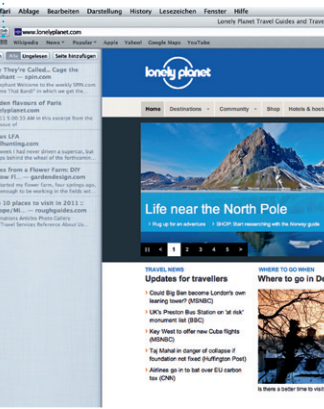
fari Ablage Bearbeiten Darstellung History Lesezeichen Fenster Hilfe

Lonely Planet Travel Guides and Trav

www.lonelyplanet.com

Wikipedia News Popular Apple Yahoo! Google Maps YouTube

Alle Ungelesen Seite hinzufügen

y They're Called... Cage the ntum! — spin.com
ephant Welcome to the weekly SPIN.com the "Trial Bandit" in which we get the

den Flavours of Paris lonelyplanet.com
ted from Hidden flavours of Paris in this excerpt from the

es LFA lfunting.com
I have never driven a supercar, but ps behind the wheel of the forthcomin

ss from a Flower Farm: Diff ow Fl... — gardendesign.com
arted my flower farm, four springs ago, nough to be working in the fields wit

p 10 places to visit in 2011 : ope/Mi... — roughguides.com
irticle Courtesy of Rough Guides Travel Services Reference About Us

lonely planet

Home Destinations Community Shop Hotels & hos

Life near the North Pole

Rug up for an adventure > SHOP: Start researching with the Norway guide

1 2 3 4 5

TRAVEL NEWS
Updates for travellers
Could Big Ben become London's own leaning tower? (MSNBC)
UK's Preston Bus Station on 'at risk' monument list (BBC)
Key West to offer new Cuba flights (MSNBC)
Taj Mahal in danger of collapse if foundation not fixed (Huffington Post)
Airlines go in to bat over EU carbon tax (CNN)

WHERE TO GO WHEN
Where to go in De

Is there a better time to visit